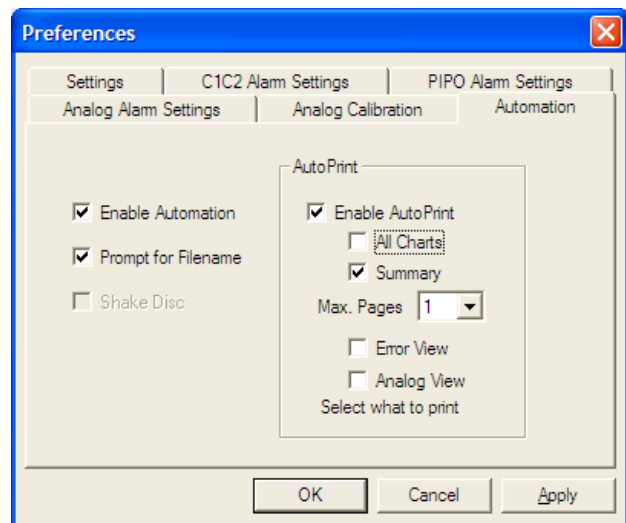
Preferences

Settings | C1C2 Alarm Settings | PIPO Alarm Settings
Analog Alarm Settings | Analog Calibration | Automation

Enable Automation

Prompt for Filename

Shake Disc

AutoPrint

Enable AutoPrint

All Charts

Summary

Max. Pages 1

Error View

Analog View

Select what to print

OK | Cancel | Apply